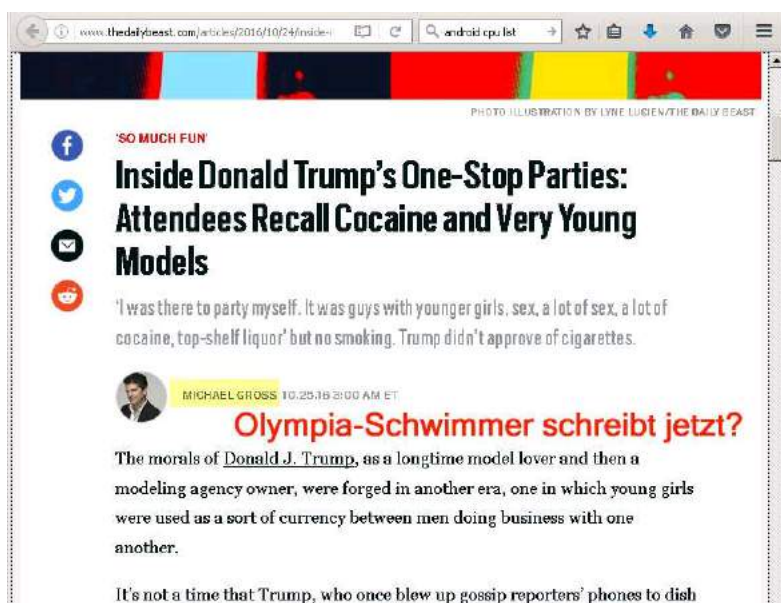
www.thedailybeast.com/articles/2016/10/24/inside-

android cpu list

PHOTO ILLUSTRATION BY LYNE LUCIEN/THE DAILY BEAST

'SO MUCH FUN'

Inside Donald Trump's One-Stop Parties: Attendees Recall Cocaine and Very Young Models

'I was there to party myself. It was guys with younger girls, sex, a lot of sex, a lot of cocaine, top-shelf liquor' but no smoking. Trump didn't approve of cigarettes.

MICHAEL GROSS 10.25.16 3:00 AM ET

Olympia-Schwimmer schreibt jetzt?

The morals of Donald J. Trump, as a longtime model lover and then a modeling agency owner, were forged in another era, one in which young girls were used as a sort of currency between men doing business with one another.

It's not a time that Trump, who once blew up gossip reporters' phones to dish